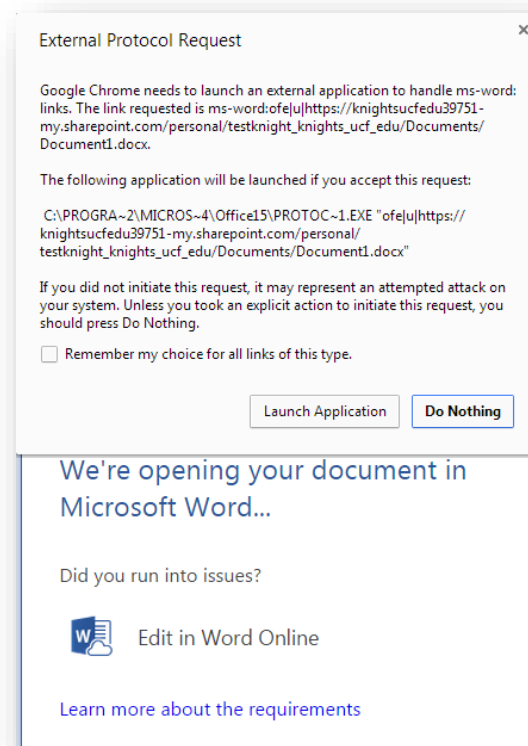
External Protocol Request

×

Google Chrome needs to launch an external application to handle ms-word: links. The link requested is ms-word:ofe|u|https://knightsucfedu39751-my.sharepoint.com/personal/testknight_knights_ucf_edu/Documents/Document1.docx.

The following application will be launched if you accept this request:

C:\PROGRA~2\MICROS~4\Office15\PROTOC~1.EXE "ofe|u|https://knightsucfedu39751-my.sharepoint.com/personal/testknight_knights_ucf_edu/Documents/Document1.docx"

If you did not initiate this request, it may represent an attempted attack on your system. Unless you took an explicit action to initiate this request, you should press Do Nothing.

Remember my choice for all links of this type.

Launch Application

Do Nothing

We're opening your document in Microsoft Word...

Did you run into issues?

Edit in Word Online

Learn more about the requirements